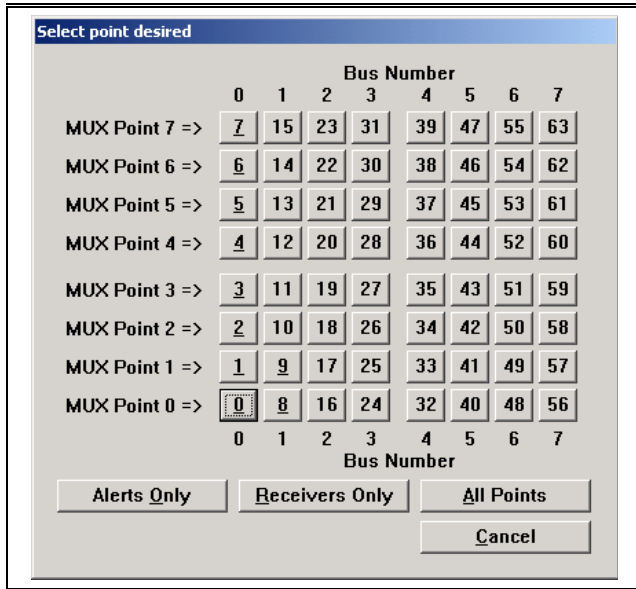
Select point desired

Bus Number

| | 0 | 1 | 2 | 3 | 4 | 5 | 6 | 7 |
|---|---|---|---|---|---|---|---|---|
| MUX Point 7 => | 7 | 15 | 23 | 31 | 39 | 47 | 55 | 63 |
| MUX Point 6 => | 6 | 14 | 22 | 30 | 38 | 46 | 54 | 62 |
| MUX Point 5 => | 5 | 13 | 21 | 29 | 37 | 45 | 53 | 61 |
| MUX Point 4 => | 4 | 12 | 20 | 28 | 36 | 44 | 52 | 60 |
| MUX Point 3 => | 3 | 11 | 19 | 27 | 35 | 43 | 51 | 59 |
| MUX Point 2 => | 2 | 10 | 18 | 26 | 34 | 42 | 50 | 58 |
| MUX Point 1 => | 1 | 9 | 17 | 25 | 33 | 41 | 49 | 57 |
| MUX Point 0 => | 0 | 8 | 16 | 24 | 32 | 40 | 48 | 56 |
| | 0 | 1 | 2 | 3 | 4 | 5 | 6 | 7 |

Bus Number

Alerts Only
Receivers Only
All Points
Cancel